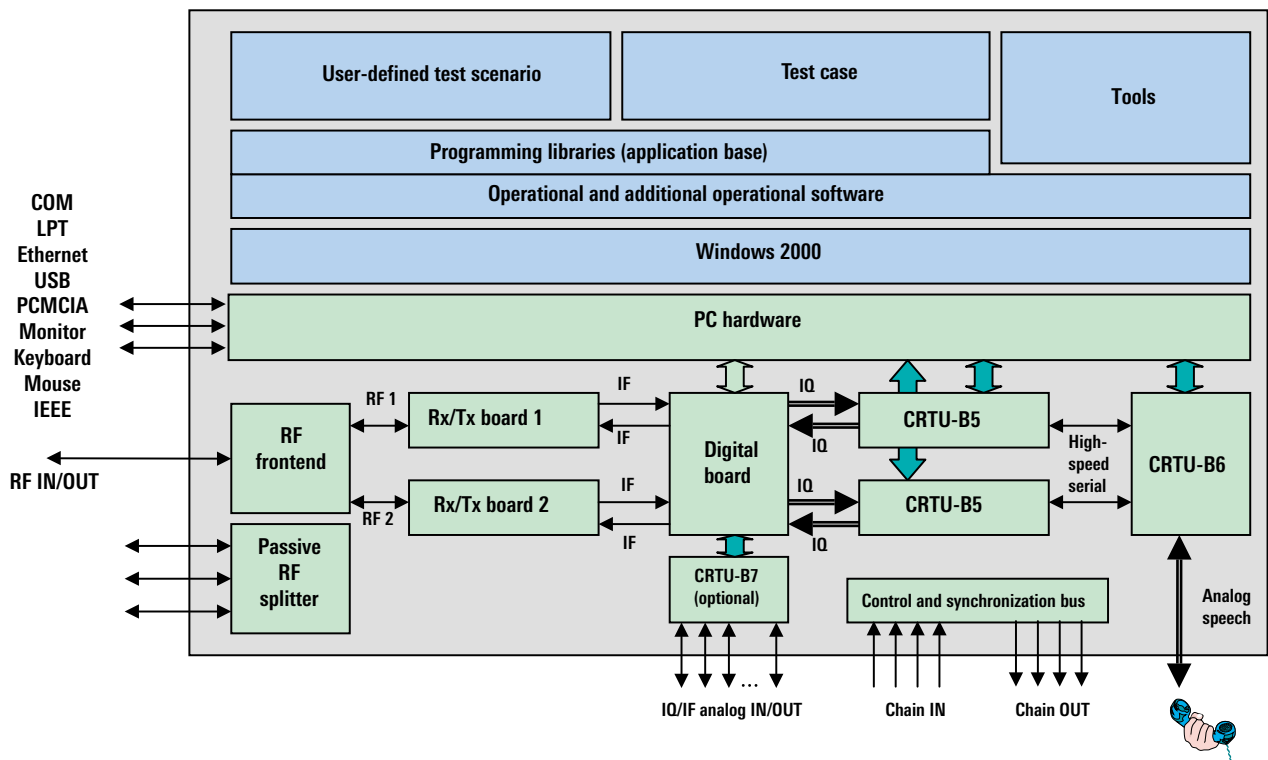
User-defined test scenario

Test case

Tools

Programming libraries (application base)

Operational and additional operational software

Windows 2000

COM
LPT
Ethernet
USB
PCMCIA
Monitor
Keyboard
Mouse
IEEE

PC hardware

RF 1

Rx/Tx board 1

IF

IF

IQ

IQ

CRTU-B5

RF frontend

RF IN/OUT

Digital board

High-speed serial

CRTU-B6

RF 2

Rx/Tx board 2

IF

IF

IQ

IQ

CRTU-B5

Passive RF splitter

CRTU-B7 (optional)

Control and synchronization bus

Analog speech

...

IQ/IF analog IN/OUT

Chain IN

Chain OUT